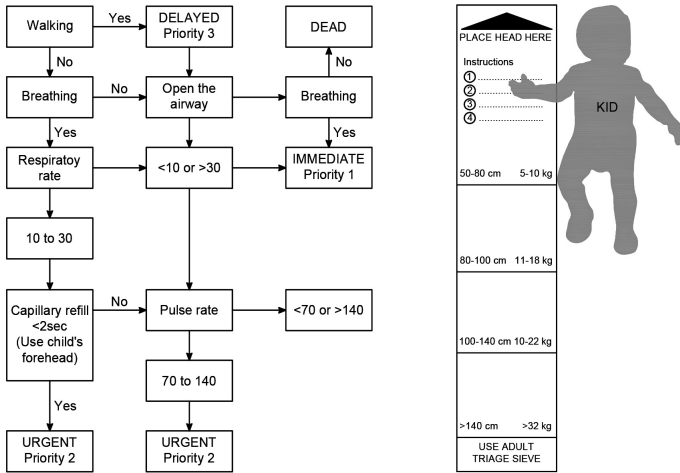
Walking

Yes

DELAYED Priority 3

DEAD

No

No

Breathing

No

Open the airway

Breathing

Yes

Yes

Respiratoy rate

<10 or >30

IMMEDIATE Priority 1

10 to 30

Capillary refill <2sec (Use child's forehead)

No

Pulse rate

<70 or >140

70 to 140

Yes

URGENT Priority 2

URGENT Priority 2

PLACE HEAD HERE

Instructions
①
②
③
④

KID

50-80 cm 5-10 kg

80-100 cm 11-18 kg

100-140 cm 10-22 kg

>140 cm >32 kg

USE ADULT TRIAGE SIEVE